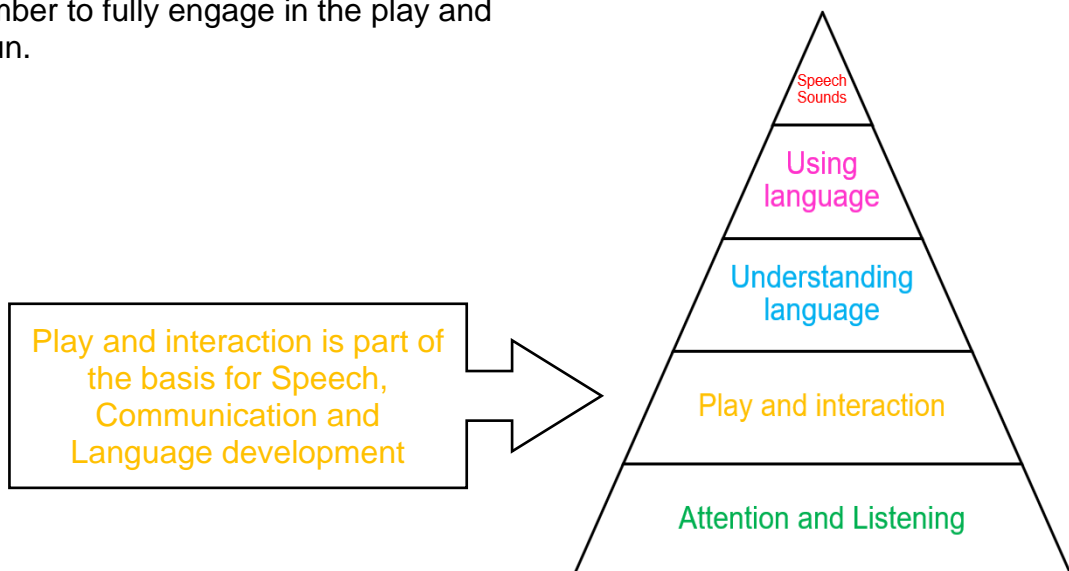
nber to fully engage in the play and un.

Play and interaction is part of the basis for Speech, Communication and Language development

Speech Sounds

Using language

Understanding language

Play and interaction

Attention and Listening